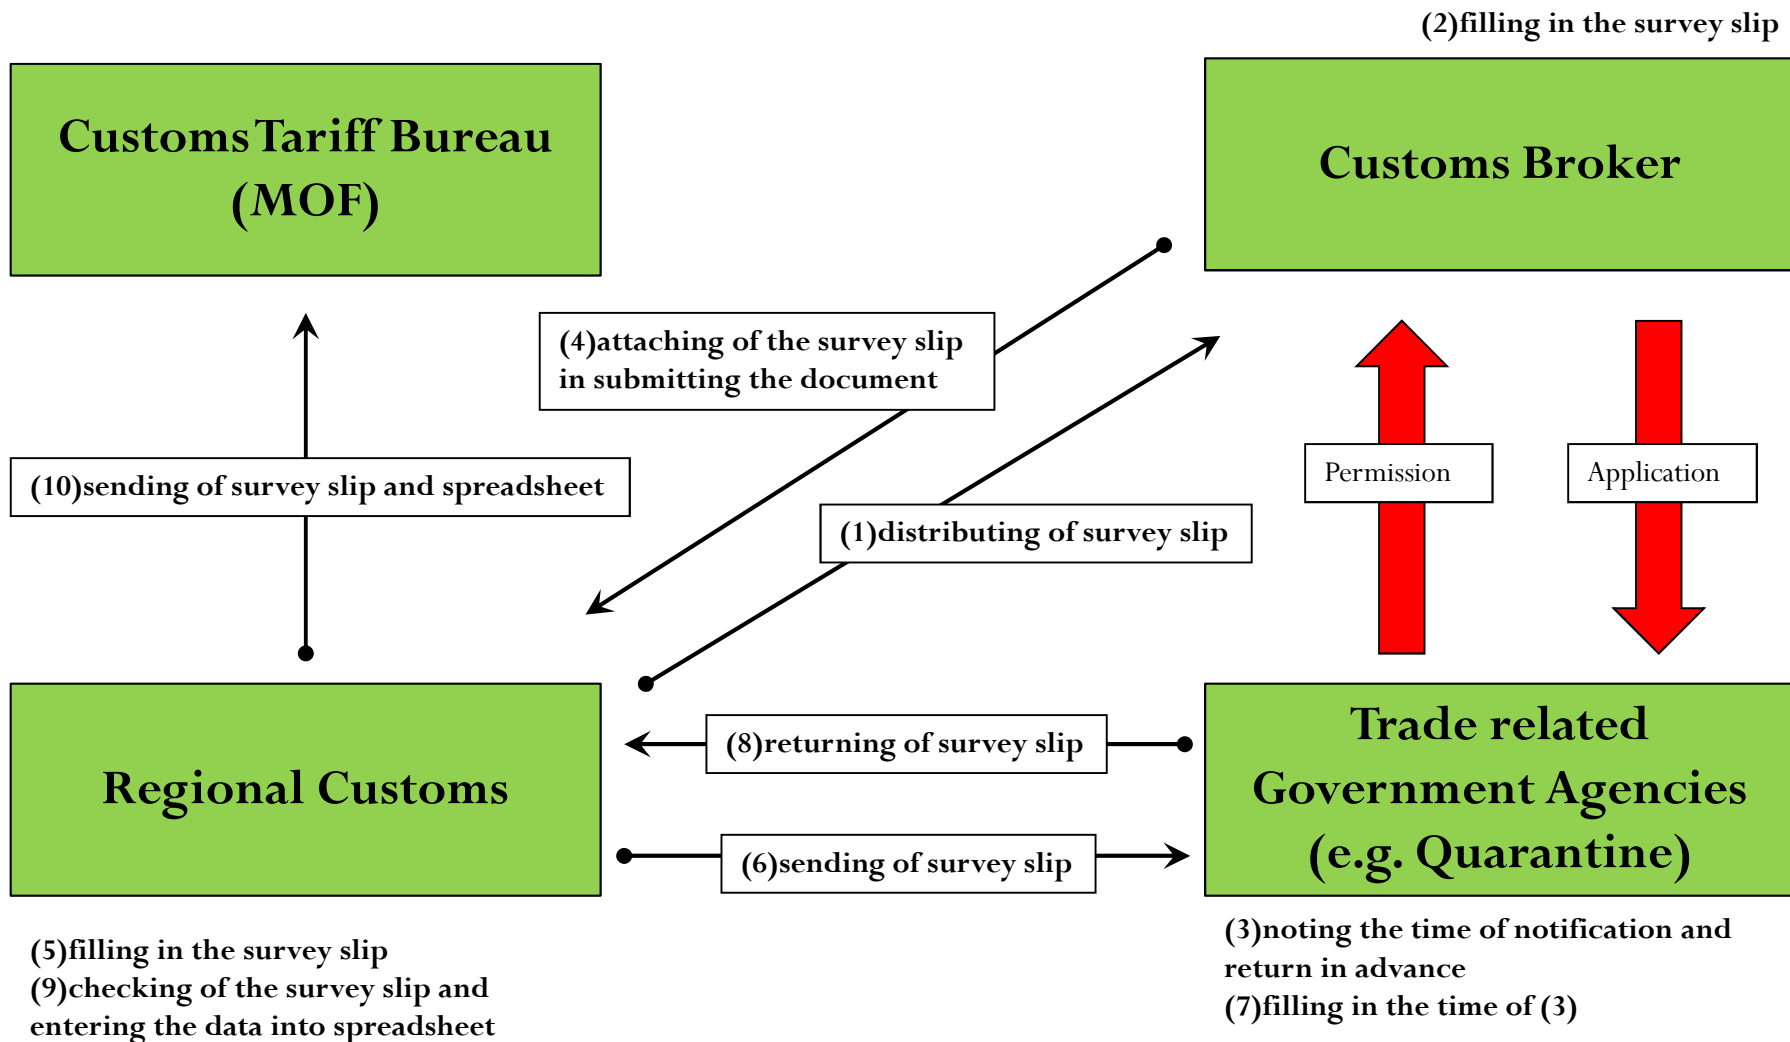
(2)filling in the survey slip

Customs Tariff Bureau (MOF)

Customs Broker

(4)attaching of the survey slip in submitting the document

Permission

Application

(10)sending of survey slip and spreadsheet

(1)distributing of survey slip

(8)returning of survey slip

Regional Customs

Trade related Government Agencies (e.g. Quarantine)

(6)sending of survey slip

(5)filling in the survey slip
(9)checking of the survey slip and entering the data into spreadsheet

(3)noting the time of notification and return in advance
(7)filling in the time of (3)